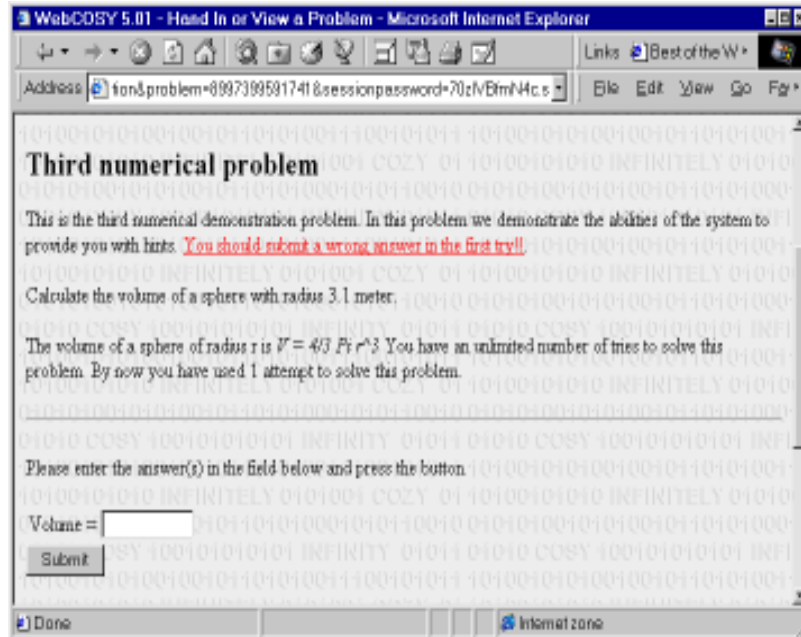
WebCOSY 5.01 - Hand In or View a Problem - Microsoft Internet Explorer

Links Best of the W

Address tion&problem=8997399591741&sessionpassword=70zIVBfmN4c.s

File Edit View Go Fa

Third numerical problem

This is the third numerical demonstration problem. In this problem we demonstrate the abilities of the system to provide you with hints. You should submit a wrong answer in the first try!!

Calculate the volume of a sphere with radius 3.1 meter.

The volume of a sphere of radius r is V = 4/3 Pi r^3 You have an unlimited number of tries to solve this problem. By now you have used 1 attempt to solve this problem.

Please enter the answer(s) in the field below and press the button

Volume =

Submit

Done

Internet zone